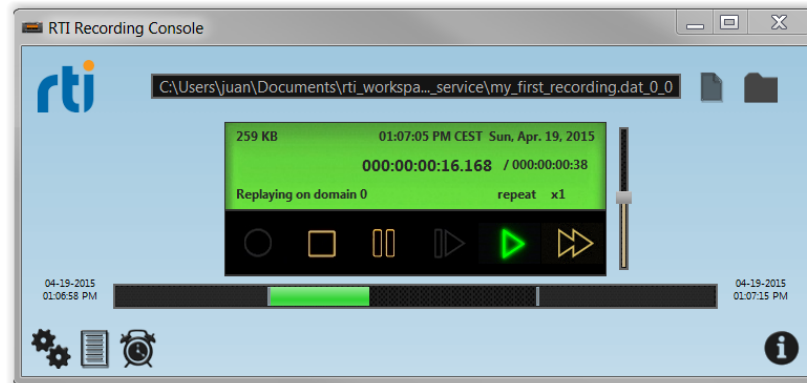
RTI Recording Console

rti

C:\Users\juan\Documents\rti_workspa..._service\my_first_recording.dat_0_0

259 KB 01:07:05 PM CEST Sun, Apr. 19, 2015

000:00:00:16.168 / 000:00:00:38

Replaying on domain 0 repeat x1

04-19-2015
01:06:58 PM

04-19-2015
01:07:15 PM